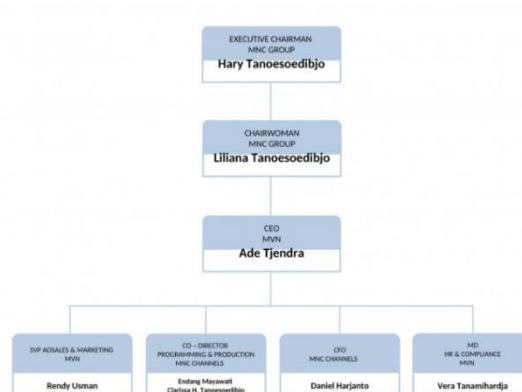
EXECUTIVE CHAIRMAN
MNC GROUP
Hary Tanoesoedibjo

CHAIRWOMAN
MNC GROUP
Liliana Tanoesoedibjo

CEO
MVN
Ade Tjendra

SVP ADSALES & MARKETING
MVN
Rendy Usman

CO – DIRECTOR
PROGRAMMING & PRODUCTION
MNC CHANNELS
Endang Mayawati
Clarissa H. Tanoesoedibjo

CFO
MNC CHANNELS
Daniel Harjanto

MD
HR & COMPLIANCE
MVN
Vera Tanamihardja